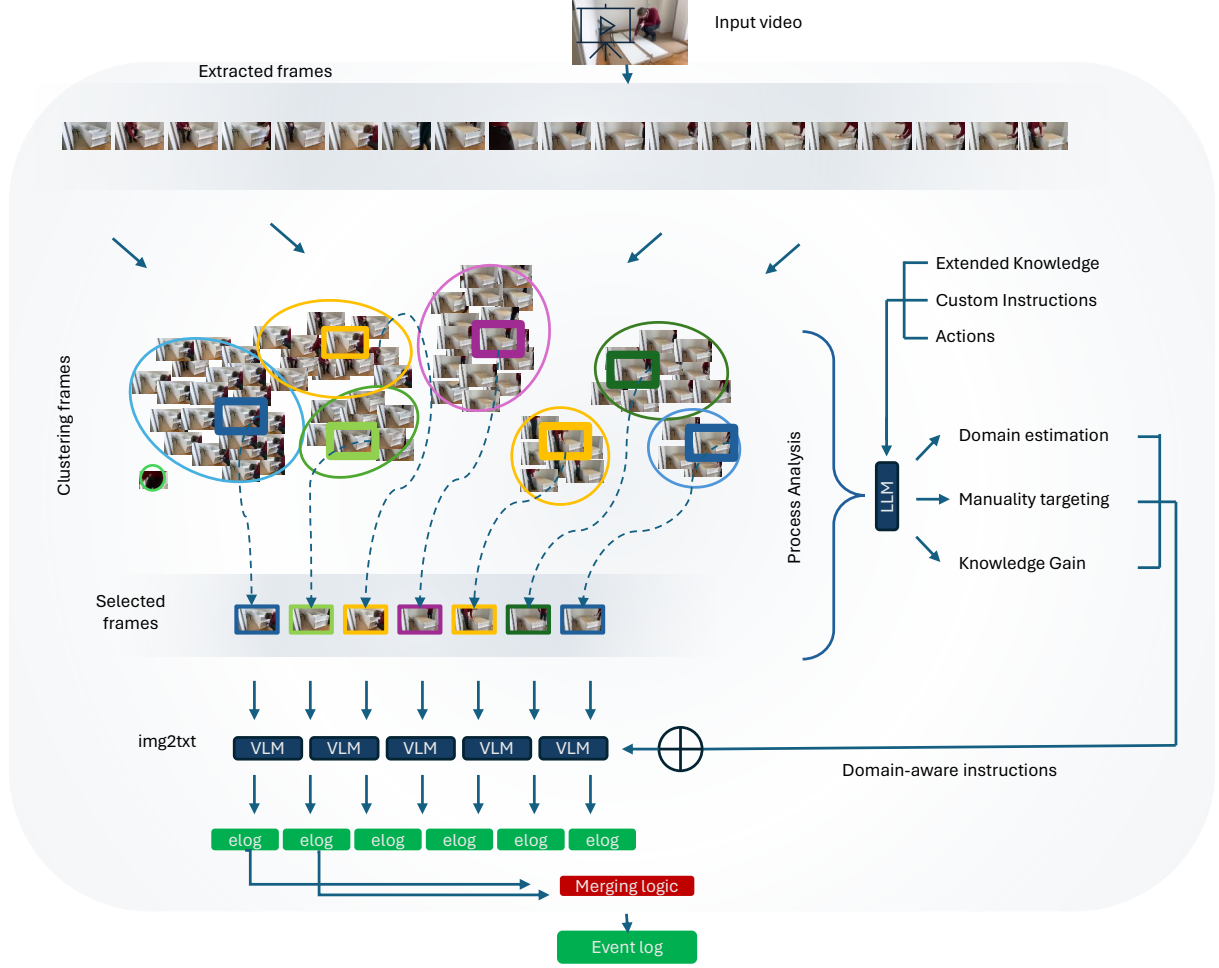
Input video

Extracted frames

Clustering frames

Extended Knowledge
Custom Instructions
Actions

Process Analysis

LLM

Domain estimation
Manuality targeting
Knowledge Gain

Selected frames

img2txt

VLM VLM VLM VLM VLM

Domain-aware instructions

elog elog elog elog elog elog

Merging logic

Event log